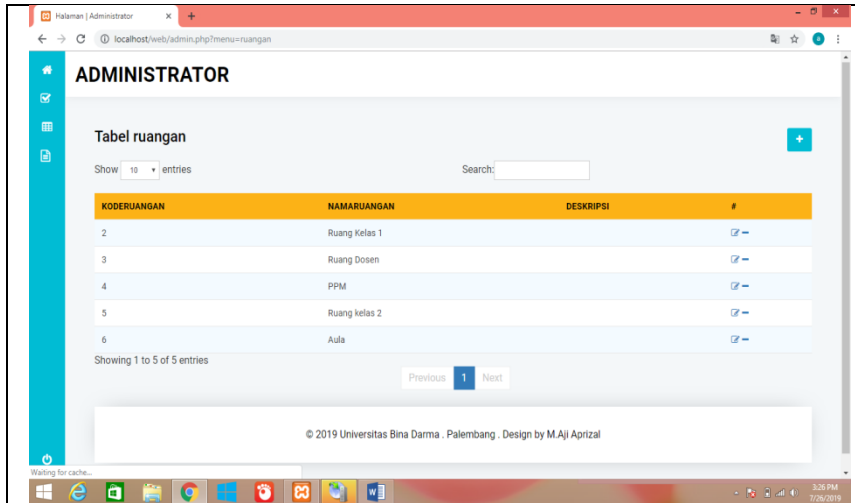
Halaman | Administrator ×

localhost/web/admin.php?menu=ruangan

ADMINISTRATOR

Tabel ruangan

+

Show 10 entries

Search:

| KODERUANGAN | NAMARUANGAN | DESKRIPSI | # |
|---|---|---|---|
| 2 | Ruang Kelas 1 | | |
| 3 | Ruang Dosen | | |
| 4 | PPM | | |
| 5 | Ruang kelas 2 | | |
| 6 | Aula | | |

Showing 1 to 5 of 5 entries

Previous 1 Next

© 2019 Universitas Bina Darma . Palembang . Design by M.Aji Aprizal

Waiting for cache...

3:26 PM 7/26/2019